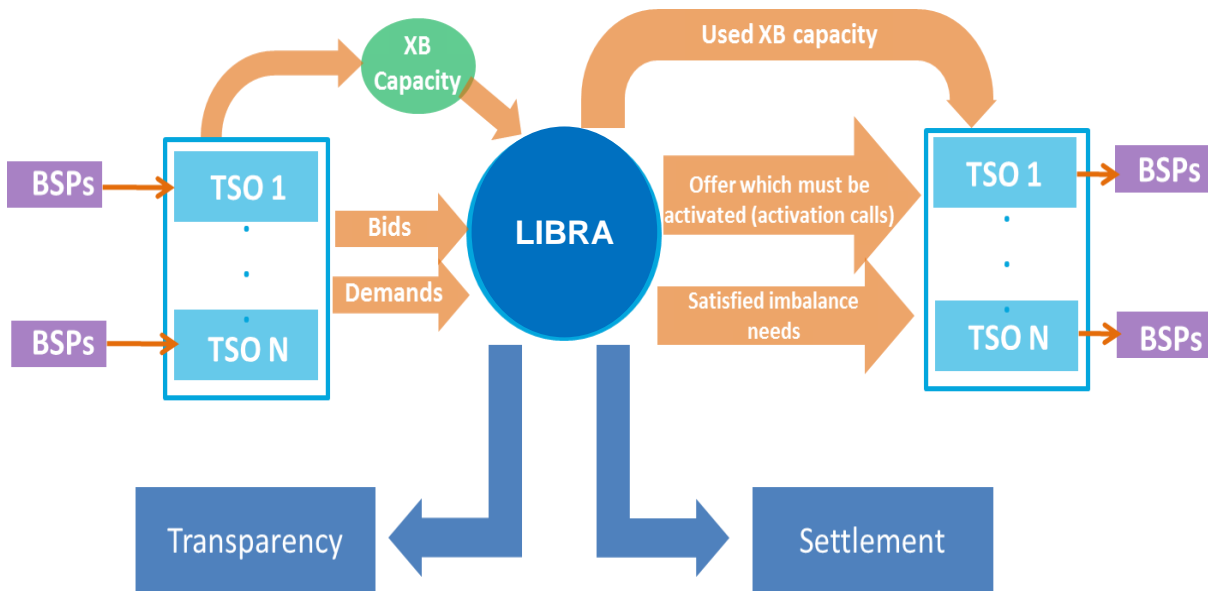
XB Capacity

Used XB capacity

BSPs

TSO 1

BSPs

TSO N

Bids

Demands

LIBRA

Offer which must be activated (activation calls)

Satisfied imbalance needs

TSO 1

TSO N

BSPs

BSPs

Transparency

Settlement